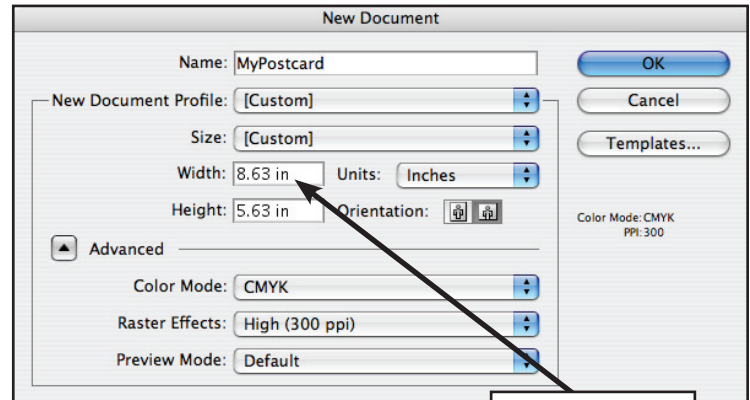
New Document

Name: MyPostcard

New Document Profile: [Custom]

Size: [Custom]

Width: 8.63 in

Units: Inches

Height: 5.63 in

Orientation:

Advanced

Color Mode: CMYK

Raster Effects: High (300 ppi)

Preview Mode: Default

OK

Cancel

Templates...

Color Mode: CMYK
PPI: 300